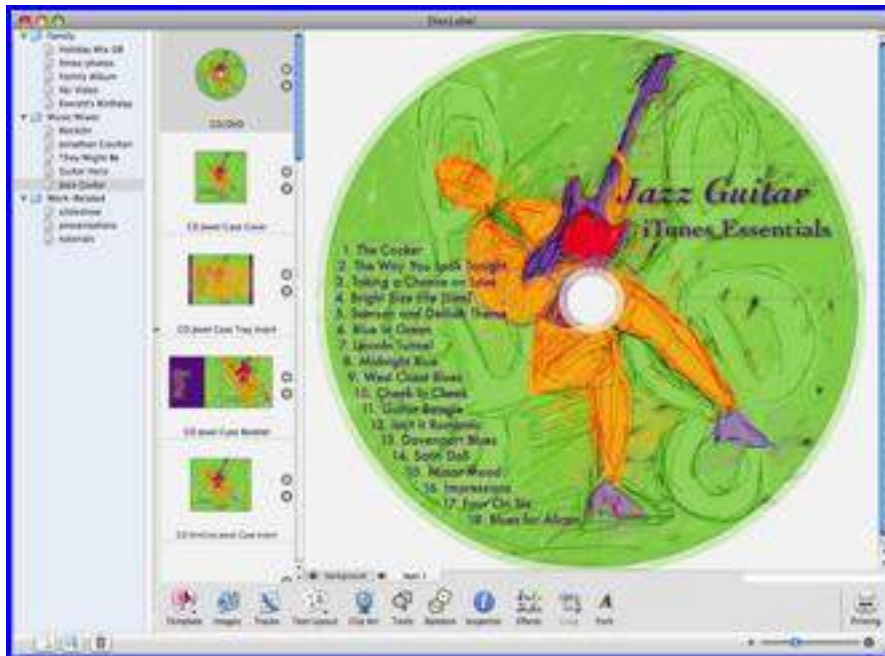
DiscLabel

Family
Holiday Mix 08
Xmas photos
Family Album
Ski Video
Everett's Birthday
Music Mixes
Rockin
Jonathan Coulton
They Might Be
Guitar Hero
Jazz Cooker
Work-Related
slideshow
presentations
tutorials

CD/DVD
CD Jewel Case Cover
CD Jewel Case Tray Insert
CD Jewel Case Booklet
CD Slimline Jewel Case Insert

Jazz Guitar
iTunes Essentials

1. The Cooker
2. The Way You Look Tonight
3. Taking a Chance on Love
4. Bright Size Life [Live]
5. Samson and Delilah Theme
6. Blue in Green
7. Lincoln Tunnel
8. Midnight Blue
9. West Coast Blues
10. Cheek to Cheek
11. Guitar Boogie
12. Isn't It Romantic
13. Davenport Blues
14. Sooh Doll
15. Minor Mood
16. Impressions
17. Four On Six
18. Blues for Alican

Background
Text 1

Template
Images
Tracks
Text Layout
Clip Art
Tools
Rotation
Inspector
Effects
Crop
Font
Printing